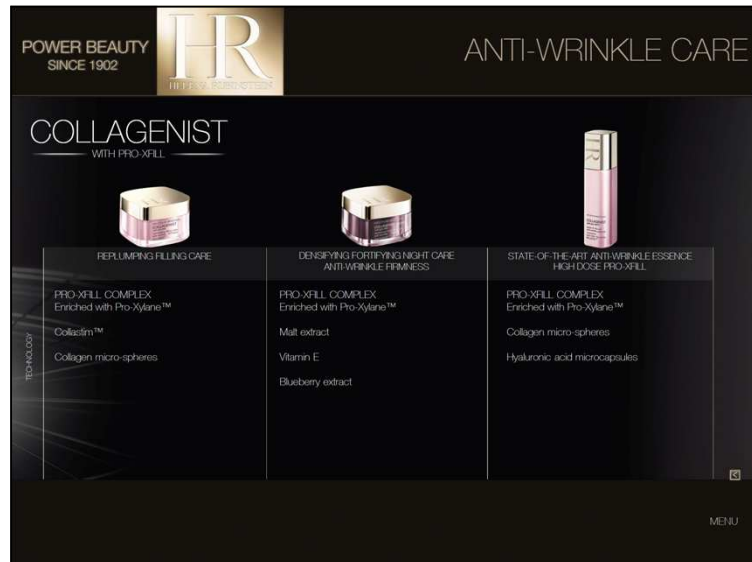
POWER BEAUTY
SINCE 1902

HR
HELENA RUBINSTEIN

ANTI-WRINKLE CARE

COLLAGENIST
WITH PRO-XFILL

| | REPLUMPING FILLING CARE | DENSIFYING FORTIFYING NIGHT CARE ANTI-WRINKLE FIRMNESS | STATE-OF-THE-ART ANTI-WRINKLE ESSENCE HIGH DOSE PRO-XFILL |
|---|---|---|---|
| TECHNOLOGY | PRO-XFILL COMPLEX Enriched with Pro-Xylane™ | PRO-XFILL COMPLEX Enriched with Pro-Xylane™ | PRO-XFILL COMPLEX Enriched with Pro-Xylane™ |
| | Collastim™ | Malt extract | Collagen micro-spheres |
| | Collagen micro-spheres | Vitamin E | Hyaluronic acid microcapsules |
| | | Blueberry extract | |

MENU